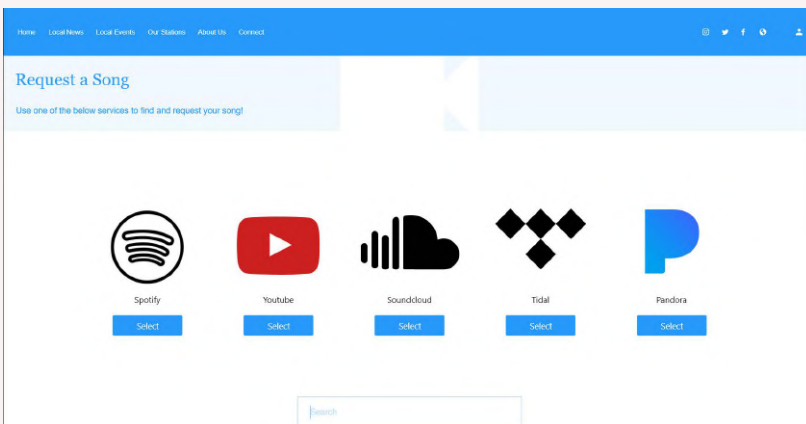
Home Local News Local Events Our Stations About Us Connect

Request a Song

Use one of the below services to find and request your song!

Spotify
Select

Youtube
Select

Soundcloud
Select

Tidal
Select

Pandora
Select

Search